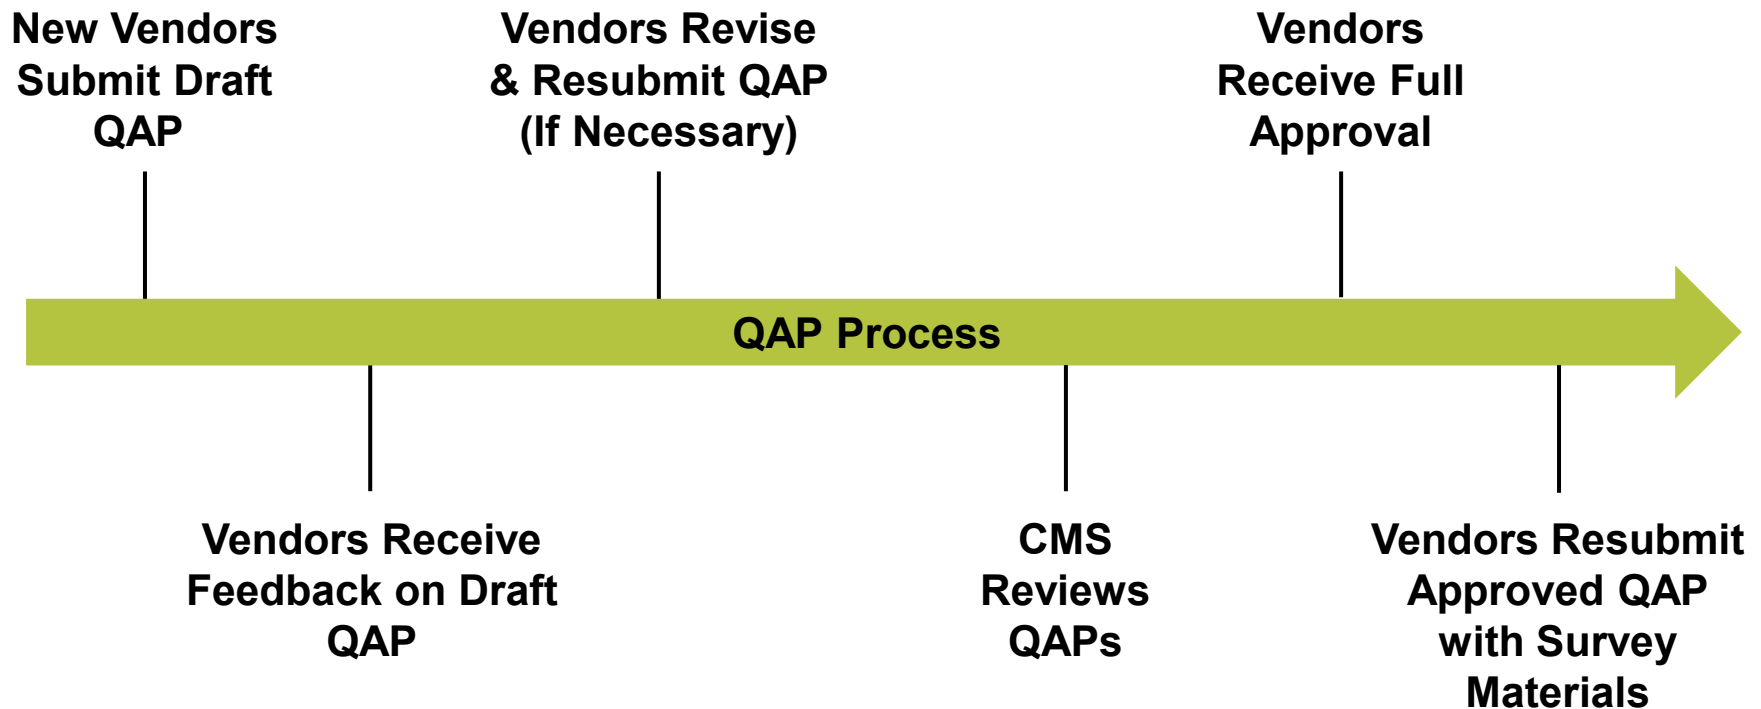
New Vendors Submit Draft QAP

Vendors Receive Feedback on Draft QAP

Vendors Revise & Resubmit QAP (If Necessary)

QAP Process

CMS Reviews QAPs

Vendors Receive Full Approval

Vendors Resubmit Approved QAP with Survey Materials